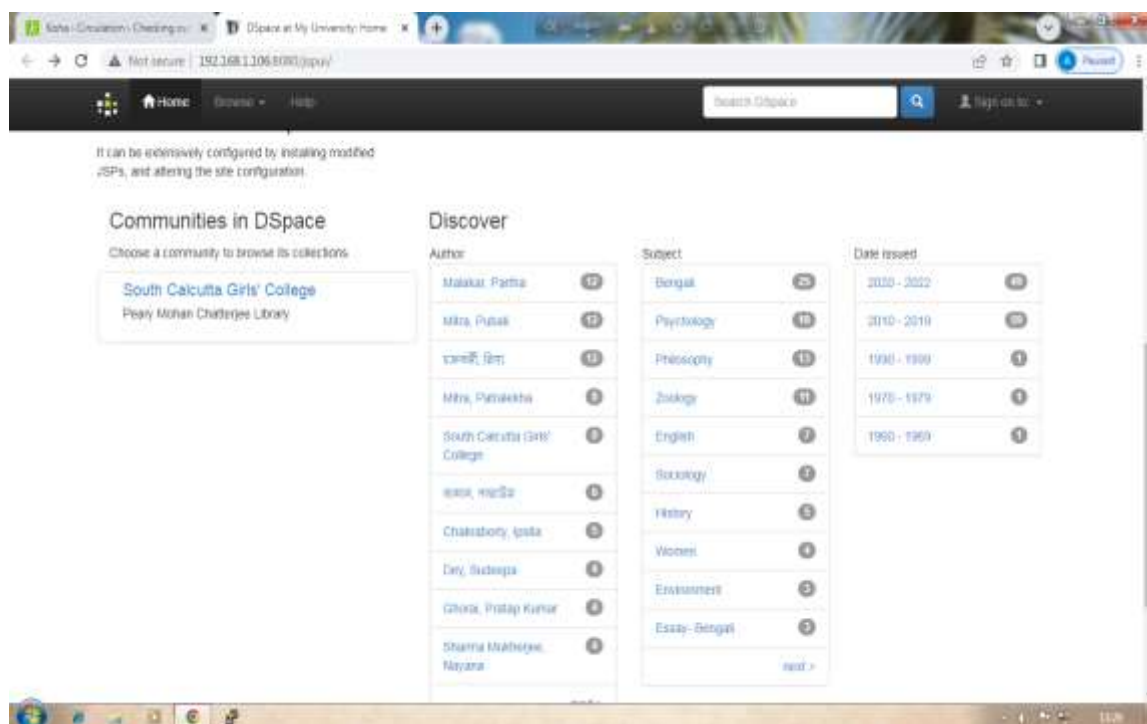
Koha › Circulation › Checking ou ×
DSpace at My University: Home ×
Not secure | 192.168.1.106:8080/jspui/
Paused

Home Browse Help
Search DSpace
Sign on to:

It can be extensively configured by installing modified JSPs, and altering the site configuration.

Communities in DSpace
Choose a community to browse its collections.
South Calcutta Girls' College
Peary Mohan Chatterjee Library

Discover
Author
Malakar, Partha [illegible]
Mitra, Putali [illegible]
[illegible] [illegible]
Mitra, Patralekha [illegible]
South Calcutta Girls' College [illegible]
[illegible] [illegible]
Chakraborty, Ipsita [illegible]
Dey, Sudeepa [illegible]
Ghosh, Pratap Kumar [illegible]
Sharma Mukherjee, Nayana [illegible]

Subject
Bengali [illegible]
Psychology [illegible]
Philosophy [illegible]
Zoology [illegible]
English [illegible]
Sociology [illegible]
History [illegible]
Women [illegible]
Environment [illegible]
Essay- Bengali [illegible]
next >

Date issued
2020 - 2022 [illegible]
2010 - 2019 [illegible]
1990 - 1999 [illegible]
1970 - 1979 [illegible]
1960 - 1969 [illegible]